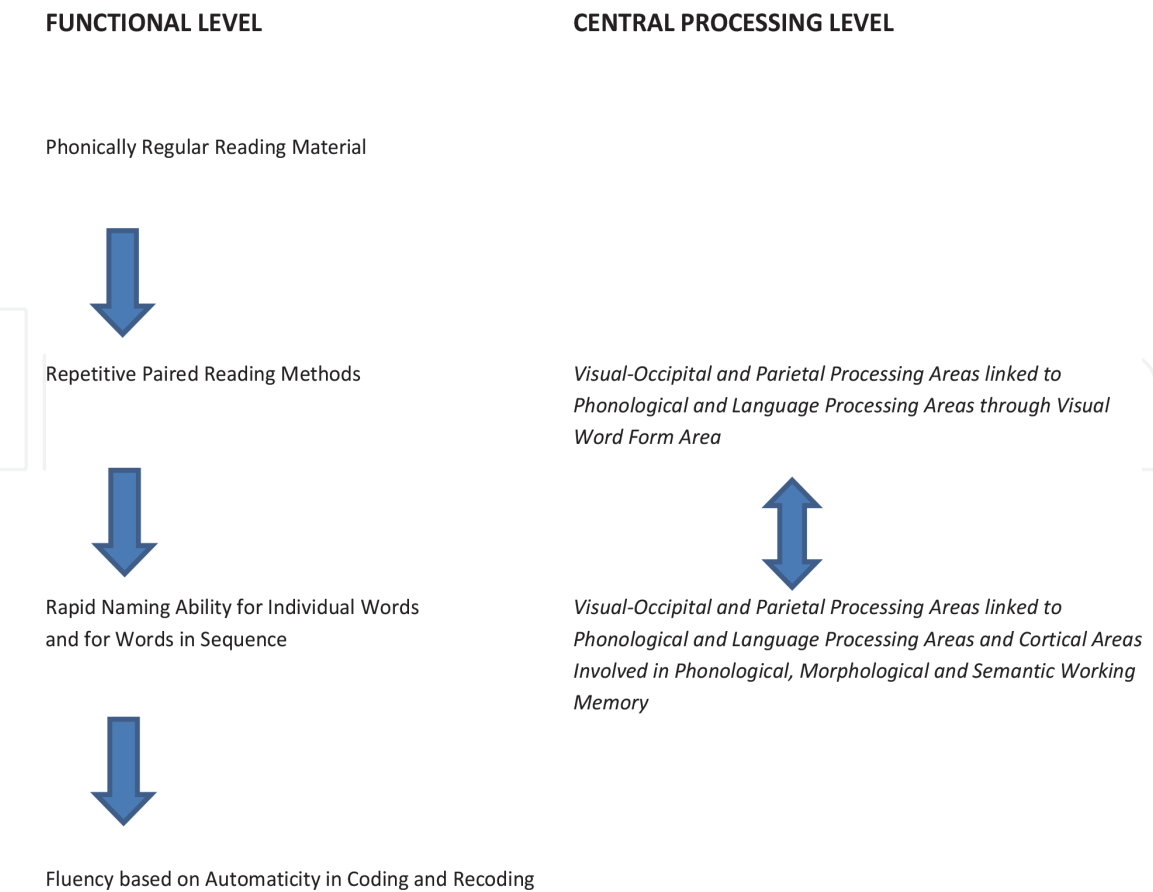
FUNCTIONAL LEVEL

CENTRAL PROCESSING LEVEL

Phonically Regular Reading Material

Repetitive Paired Reading Methods

*Visual-Occipital and Parietal Processing Areas linked to Phonological and Language Processing Areas through Visual Word Form Area*

Rapid Naming Ability for Individual Words and for Words in Sequence

*Visual-Occipital and Parietal Processing Areas linked to Phonological and Language Processing Areas and Cortical Areas Involved in Phonological, Morphological and Semantic Working Memory*

Fluency based on Automaticity in Coding and Recoding